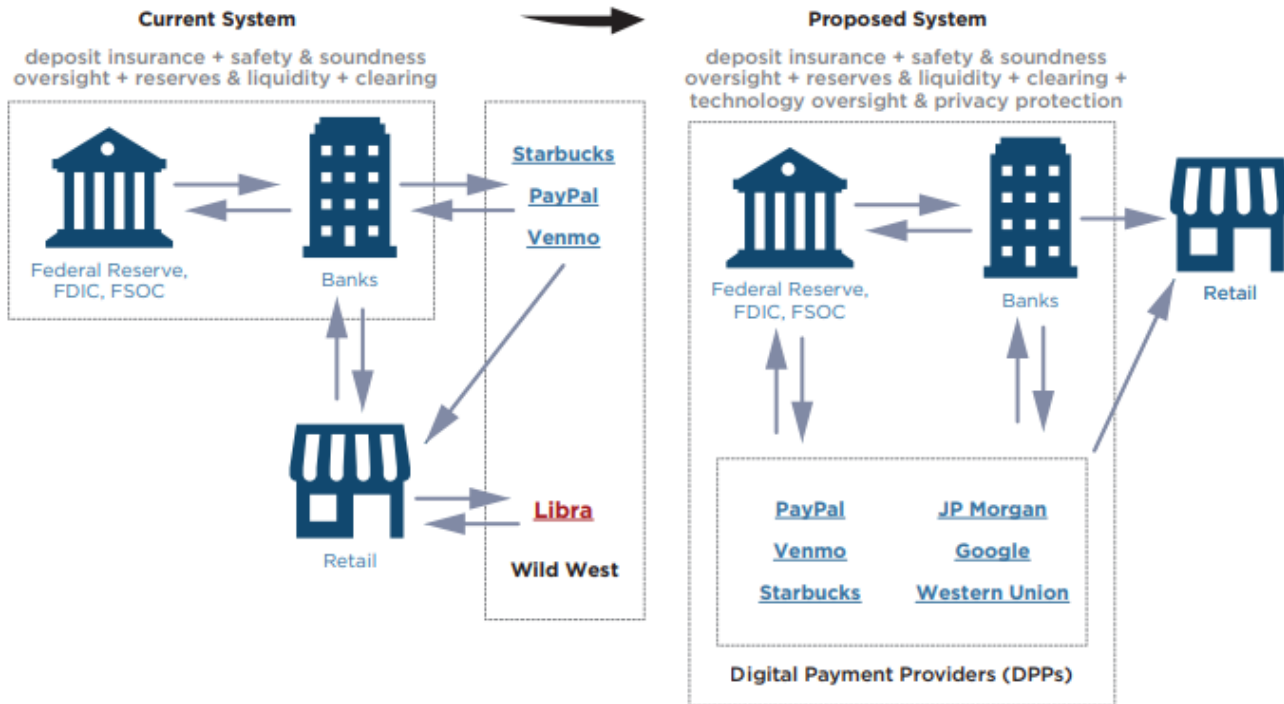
Current System

deposit insurance + safety & soundness oversight + reserves & liquidity + clearing

Federal Reserve, FDIC, FSOC

Banks

Starbucks

PayPal

Venmo

Retail

Libra

Wild West

Proposed System

deposit insurance + safety & soundness oversight + reserves & liquidity + clearing + technology oversight & privacy protection

Federal Reserve, FDIC, FSOC

Banks

Retail

PayPal

Venmo

Starbucks

JP Morgan

Google

Western Union

Digital Payment Providers (DPPs)